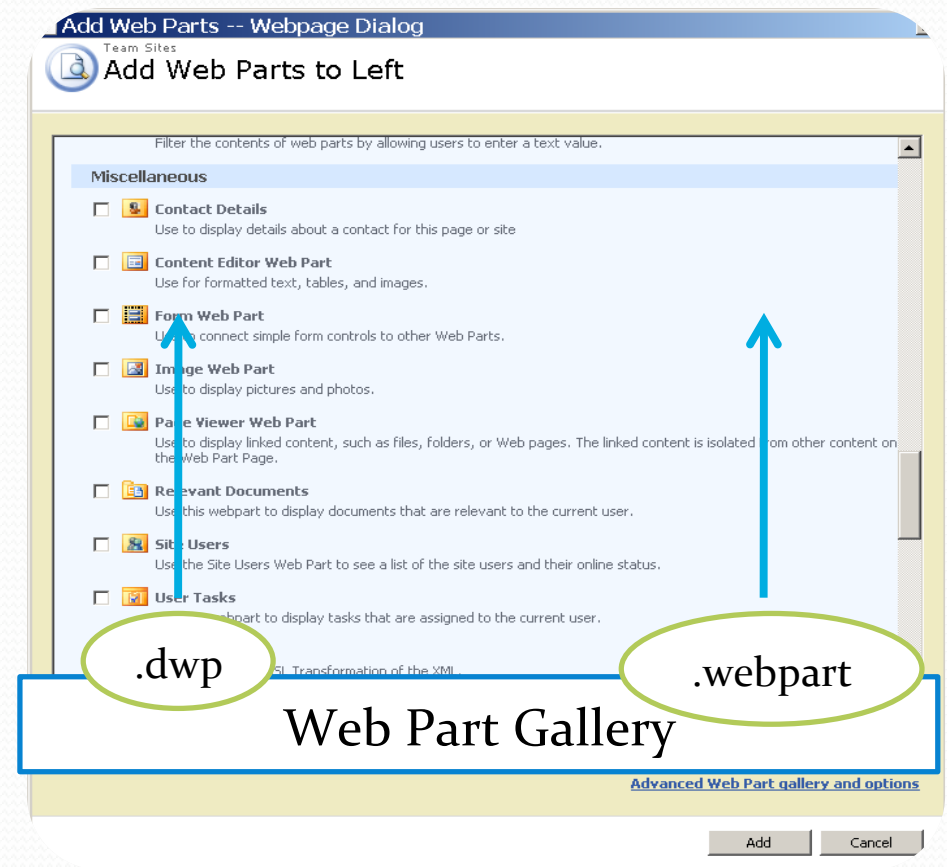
Add Web Parts -- Webpage Dialog

Team Sites
Add Web Parts to Left

Filter the contents of web parts by allowing users to enter a text value.

Miscellaneous

Contact Details
Use to display details about a contact for this page or site

Content Editor Web Part
Use for formatted text, tables, and images.

Form Web Part
U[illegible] connect simple form controls to other Web Parts.

Image Web Part
Use to display pictures and photos.

Page Viewer Web Part
Use to display linked content, such as files, folders, or Web pages. The linked content is isolated from other content on the Web Part Page.

Relevant Documents
Use this webpart to display documents that are relevant to the current user.

Site Users
Use the Site Users Web Part to see a list of the site users and their online status.

User Tasks
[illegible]ebpart to display tasks that are assigned to the current user.

.dwp

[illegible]SL Transformation of the XML

.webpart

Web Part Gallery

Advanced Web Part gallery and options

Add

Cancel